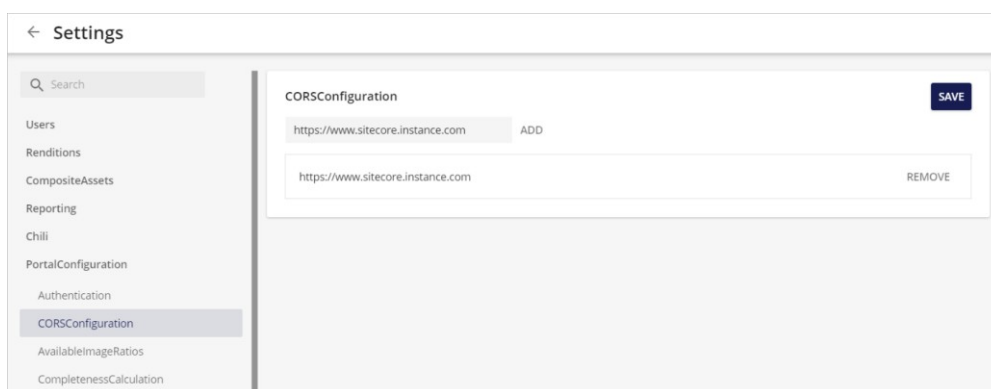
← Settings

Search

Users

Renditions

CompositeAssets

Reporting

Chili

PortalConfiguration

Authentication

CORSConfiguration

AvailableImageRatios

CompletenessCalculation

CORSConfiguration

SAVE

https://www.sitecore.instance.com

ADD

https://www.sitecore.instance.com

REMOVE